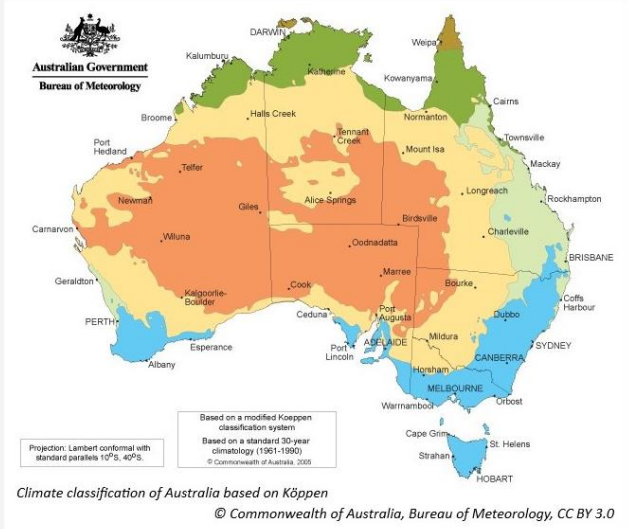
Australian Government
Bureau of Meteorology

DARWIN
Kalumburu
Katherine
Weipa
Kowanyama
Cairns
Broome
Halls Creek
Normanton
Townsville
Port Hedland
Tennant Creek
Mount Isa
Mackay
Telfer
Newman
Giles
Alice Springs
Longreach
Rockhampton
Carnarvon
Wiluna
Birdsville
Charleville
Oodnadatta
BRISBANE
Geraldton
Marree
Bourke
Kalgoorlie-Boulder
Cook
Coffs Harbour
PERTH
Ceduna
Port Augusta
Dubbo
Port Lincoln
ADELAIDE
Mildura
SYDNEY
Esperance
CANBERRA
Albany
Horsham
MELBOURNE
Warrnambool
Orbost
Cape Grim
St. Helens
Strahan
HOBART

Projection: Lambert conformal with standard parallels 10$^o$S, 40$^o$S.

Based on a modified Koeppen classification system
Based on a standard 30-year climatology (1961-1990)
© Commonwealth of Australia, 2005

Climate classification of Australia based on Köppen
© Commonwealth of Australia, Bureau of Meteorology, CC BY 3.0